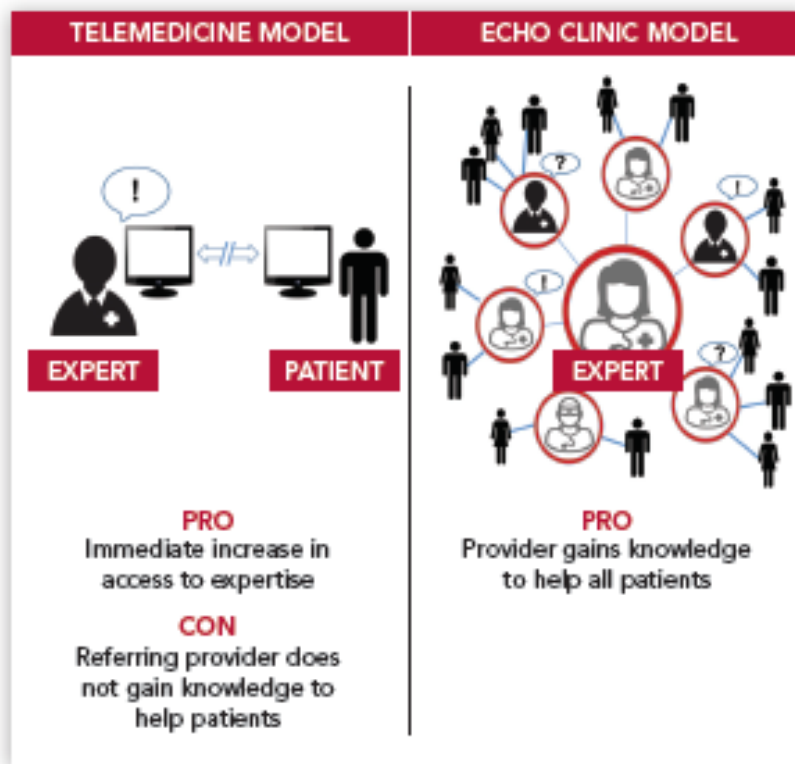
TELEMEDICINE MODEL

!

EXPERT

PATIENT

PRO
Immediate increase in access to expertise

CON
Referring provider does not gain knowledge to help patients

ECHO CLINIC MODEL

?

!

!

?

EXPERT

PRO
Provider gains knowledge to help all patients